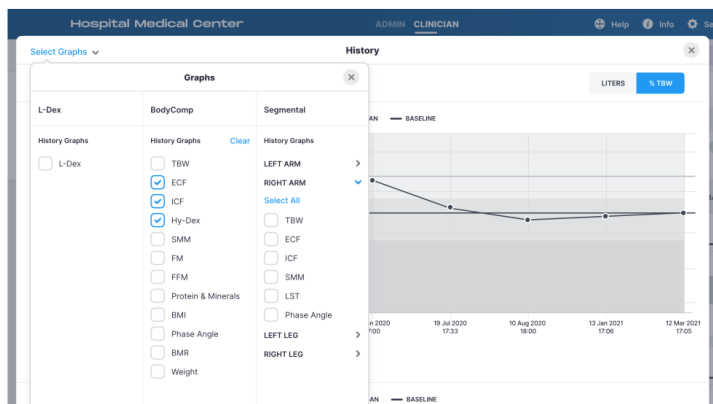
Hospital Medical Center

ADMIN CLINICIAN

Help Info Se

Select Graphs

History

Graphs

L-Dex

History Graphs

L-Dex

BodyComp

History Graphs Clear

TBW

ECF

ICF

Hy-Dex

SMM

FM

FFM

Protein & Minerals

BMI

Phase Angle

BMR

Weight

Segmental

History Graphs

LEFT ARM

RIGHT ARM

Select All

TBW

ECF

ICF

SMM

LST

Phase Angle

LEFT LEG

RIGHT LEG

LITERS

% TBW

AN — BASELINE

n 2020 7:00

19 Jul 2020 17:33

10 Aug 2020 18:00

13 Jan 2021 17:06

12 Mar 2021 17:05

AN — BASELINE